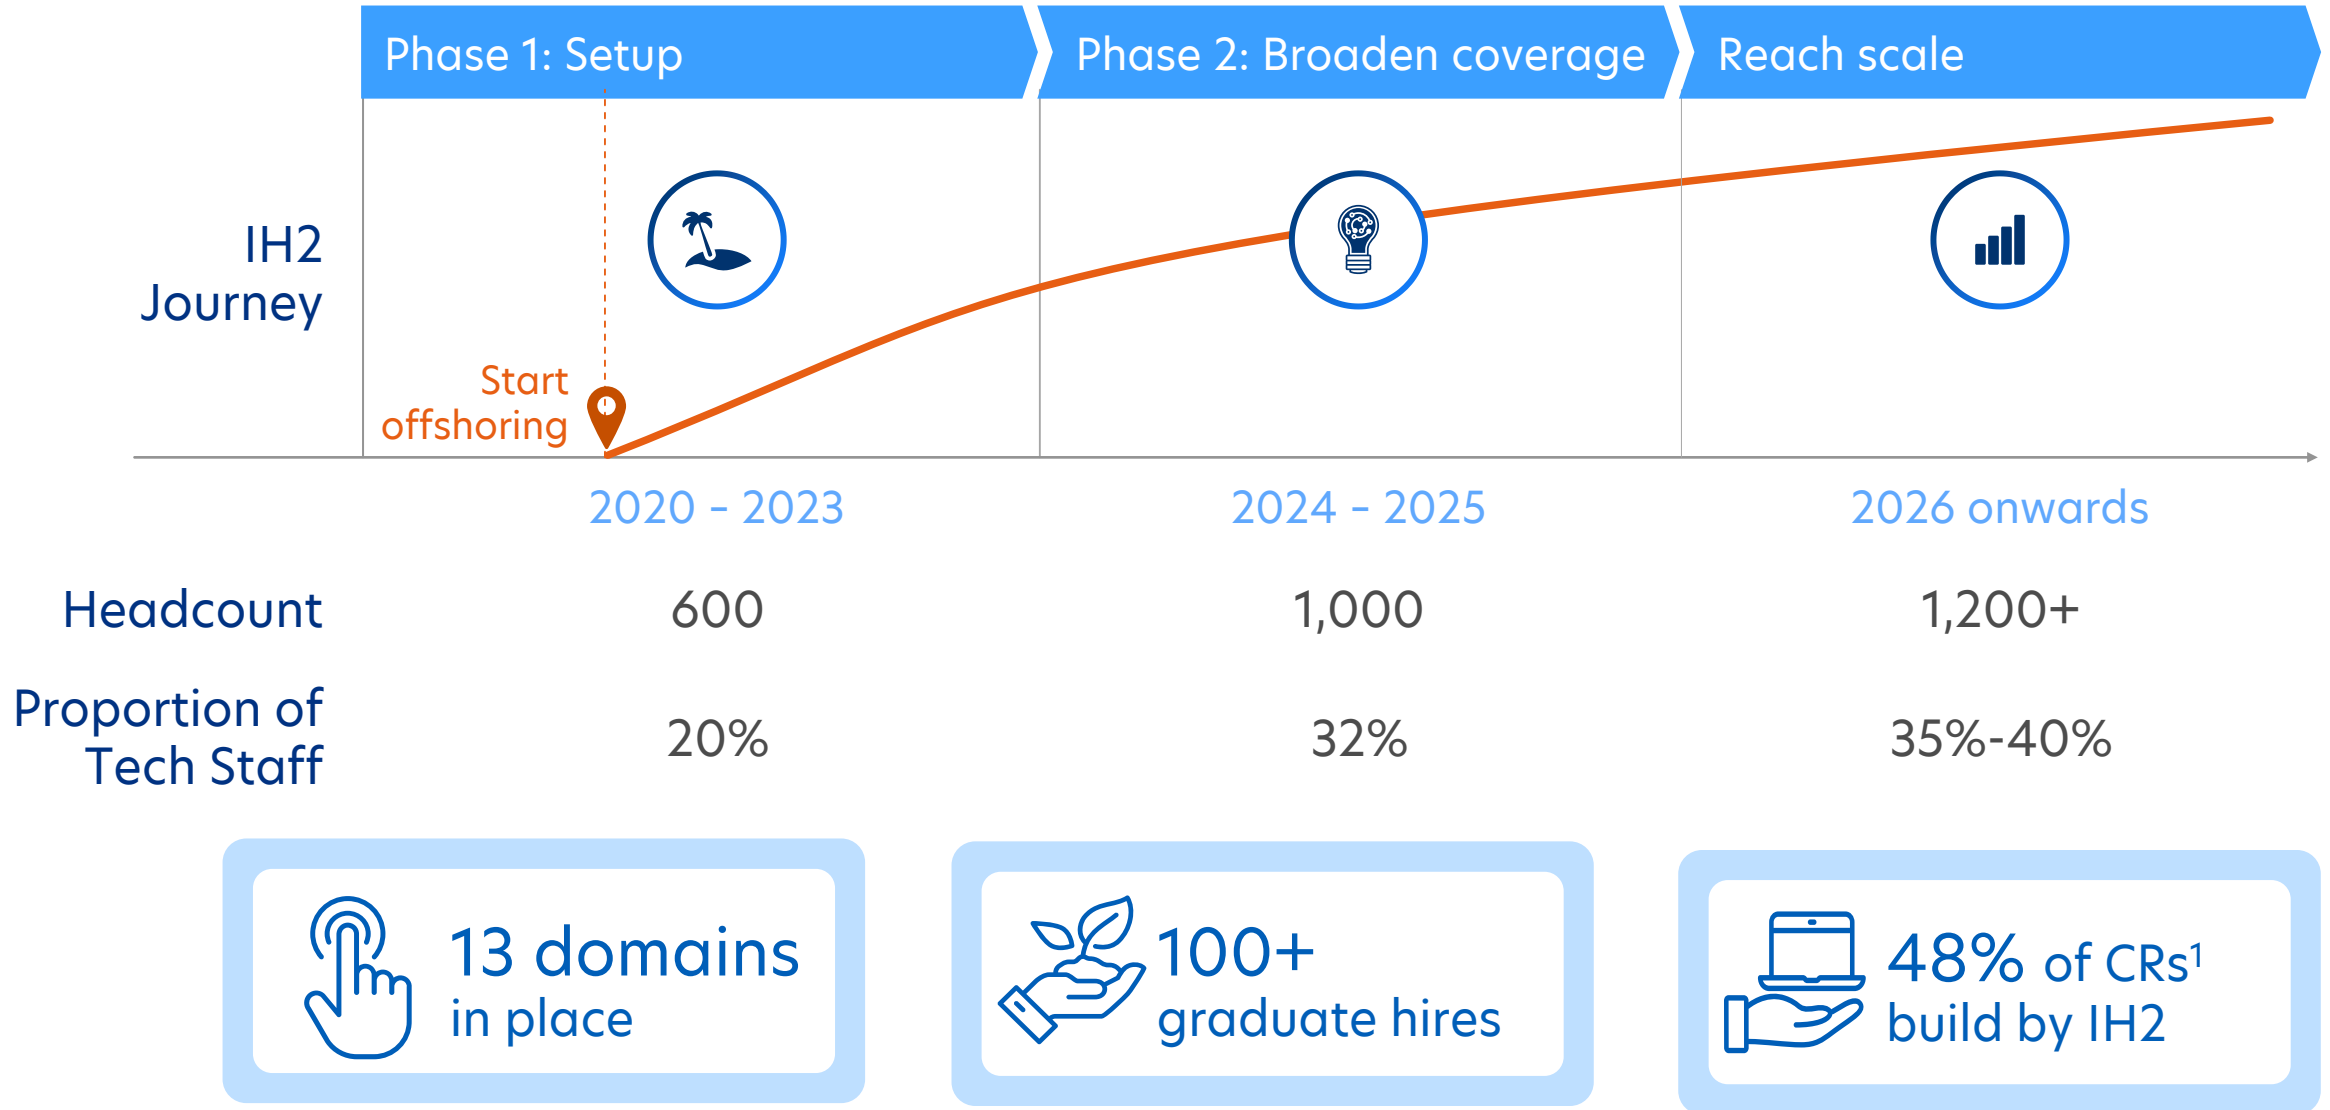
Phase 1: Setup
Phase 2: Broaden coverage
Reach scale

IH2 Journey

Start offshoring

2020 - 2023
2024 - 2025
2026 onwards

Headcount
600
1,000
1,200+

Proportion of Tech Staff
20%
32%
35%-40%

13 domains in place

100+ graduate hires

48% of CRs$^1$ build by IH2